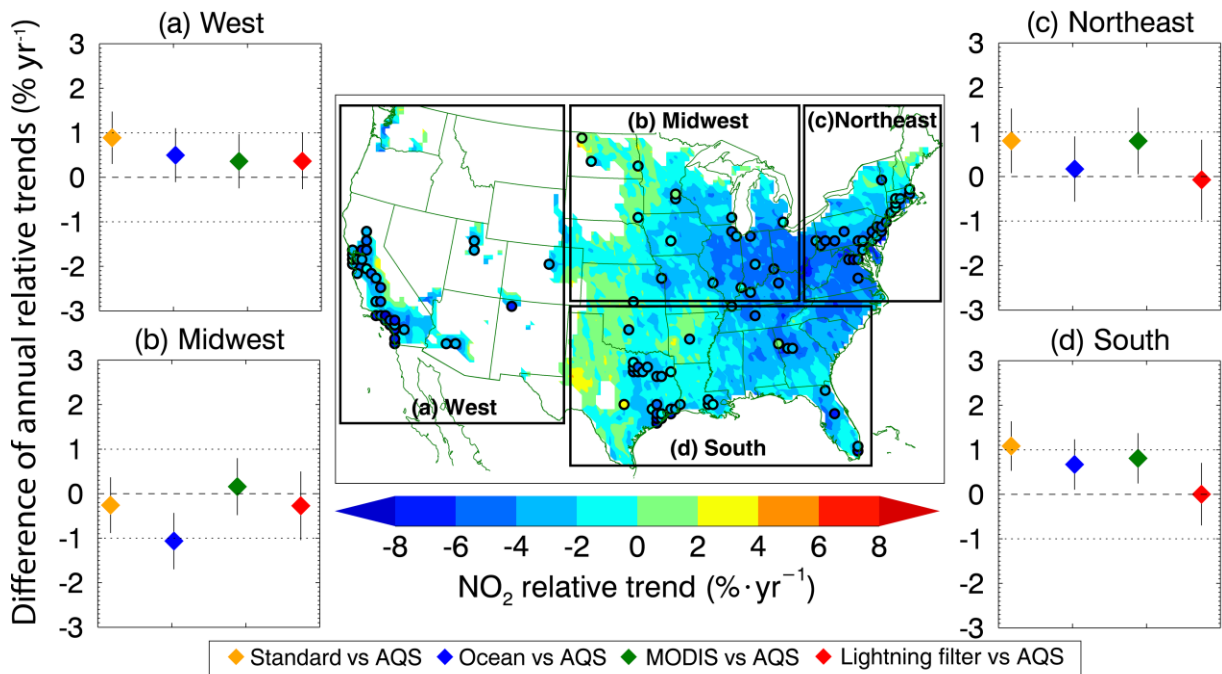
(a) West

3
2
1
0
-1
-2
-3

(b) Midwest

3
2
1
0
-1
-2
-3

Difference of annual relative trends (% yr$^{-1}$)

(b) Midwest

(c)Northeast

(a) West

(d) South

-8 -6 -4 -2 0 2 4 6 8

$NO_2$ relative trend (%$\cdot$yr$^{-1}$)

(c) Northeast

3
2
1
0
-1
-2
-3

(d) South

3
2
1
0
-1
-2
-3

Standard vs AQS Ocean vs AQS MODIS vs AQS Lightning filter vs AQS